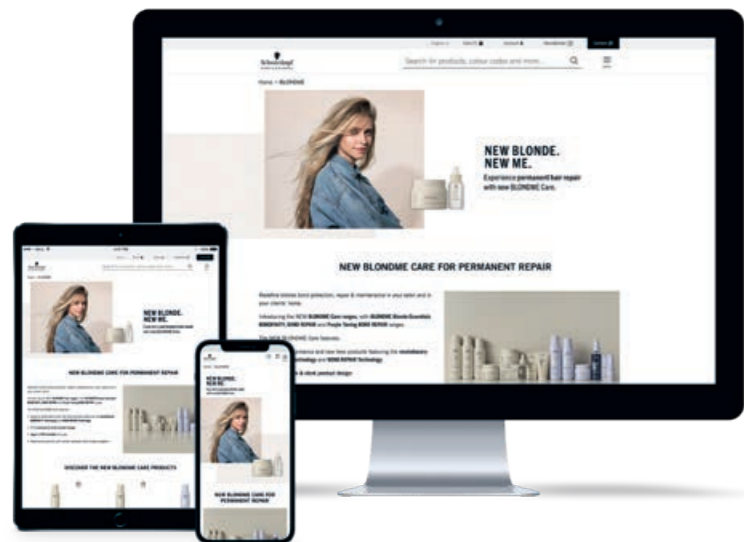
Schwarzkopf

Search for products, colour codes and more...

Home > BLONDME

NEW BLONDE. NEW ME.

Experience permanent hair repair with new BLONDME Care.

NEW BLONDME CARE FOR PERMANENT REPAIR

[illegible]

NEW BLONDE. NEW ME.

NEW BLONDME CARE FOR PERMANENT REPAIR

DISCOVER THE NEW BLONDME CARE PRODUCTS

NEW BLONDE. NEW ME.

NEW BLONDME CARE FOR PERMANENT REPAIR